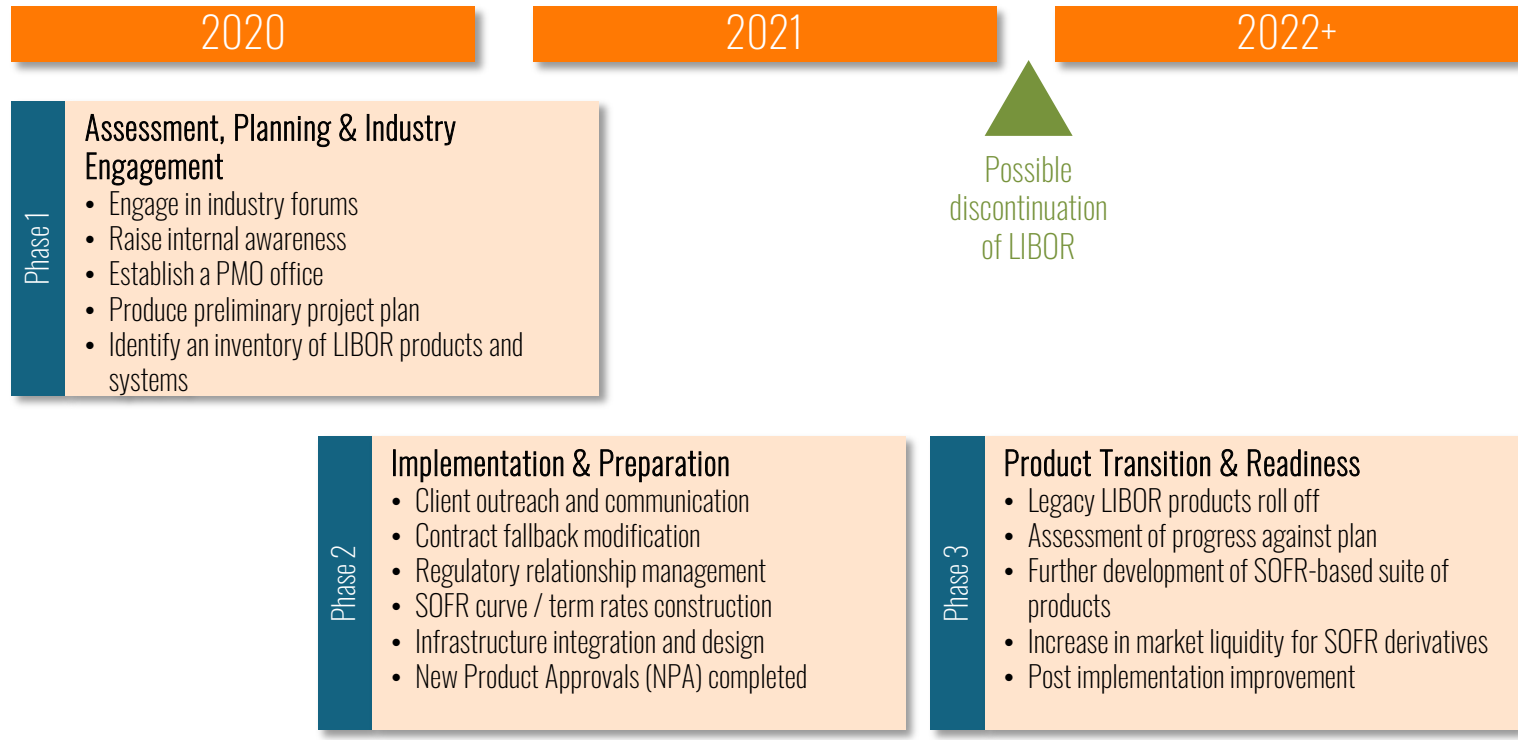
2020

2021

2022+

Phase 1

Assessment, Planning & Industry Engagement

- Engage in industry forums
- Raise internal awareness
- Establish a PMO office
- Produce preliminary project plan
- Identify an inventory of LIBOR products and systems

Possible discontinuation of LIBOR

Phase 2

Implementation & Preparation

- Client outreach and communication
- Contract fallback modification
- Regulatory relationship management
- SOFR curve / term rates construction
- Infrastructure integration and design
- New Product Approvals (NPA) completed

Phase 3

Product Transition & Readiness

- Legacy LIBOR products roll off
- Assessment of progress against plan
- Further development of SOFR-based suite of products
- Increase in market liquidity for SOFR derivatives
- Post implementation improvement